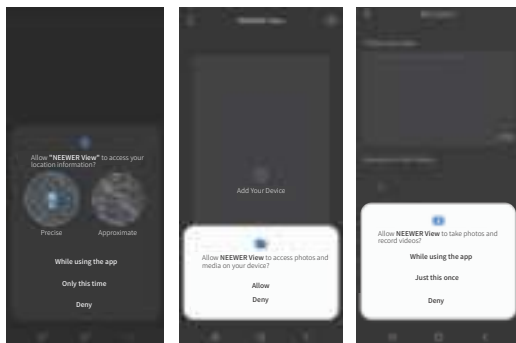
Allow "NEEWER View" to access your location information?

Precise

Approximate

While using the app

Only this time

Deny

NEEWER View

Add Your Device

Allow NEEWER View to access photos and media on your device?

Allow

Deny

Allow NEEWER View to take photos and record videos?

While using the app

Just this once

Deny